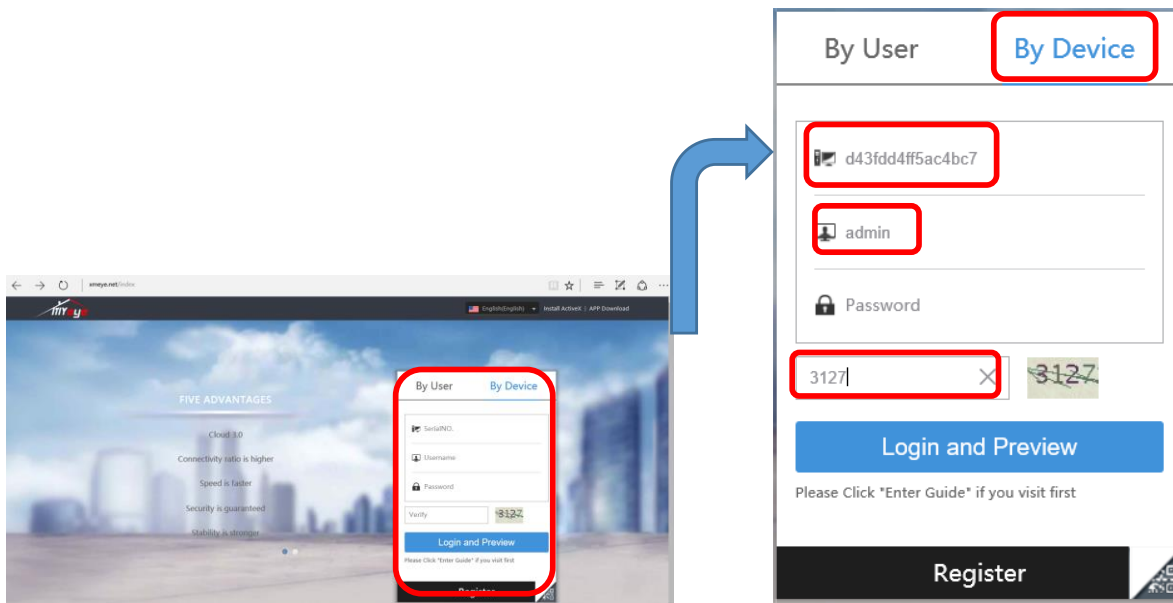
xmeye.net/index

myeye

English(English) | Install ActiveX | APP Download

FIVE ADVANTAGES

Cloud 3.0

Connectivity ratio is higher

Speed is faster

Security is guaranteed

Stability is stronger

By User By Device

SerialNO.

Username

Password

Verify 3127

Login and Preview

Please Click "Enter Guide" if you visit first

Register

By User By Device

d43fdd4ff5ac4bc7

admin

Password

3127 3127

Login and Preview

Please Click "Enter Guide" if you visit first

Register